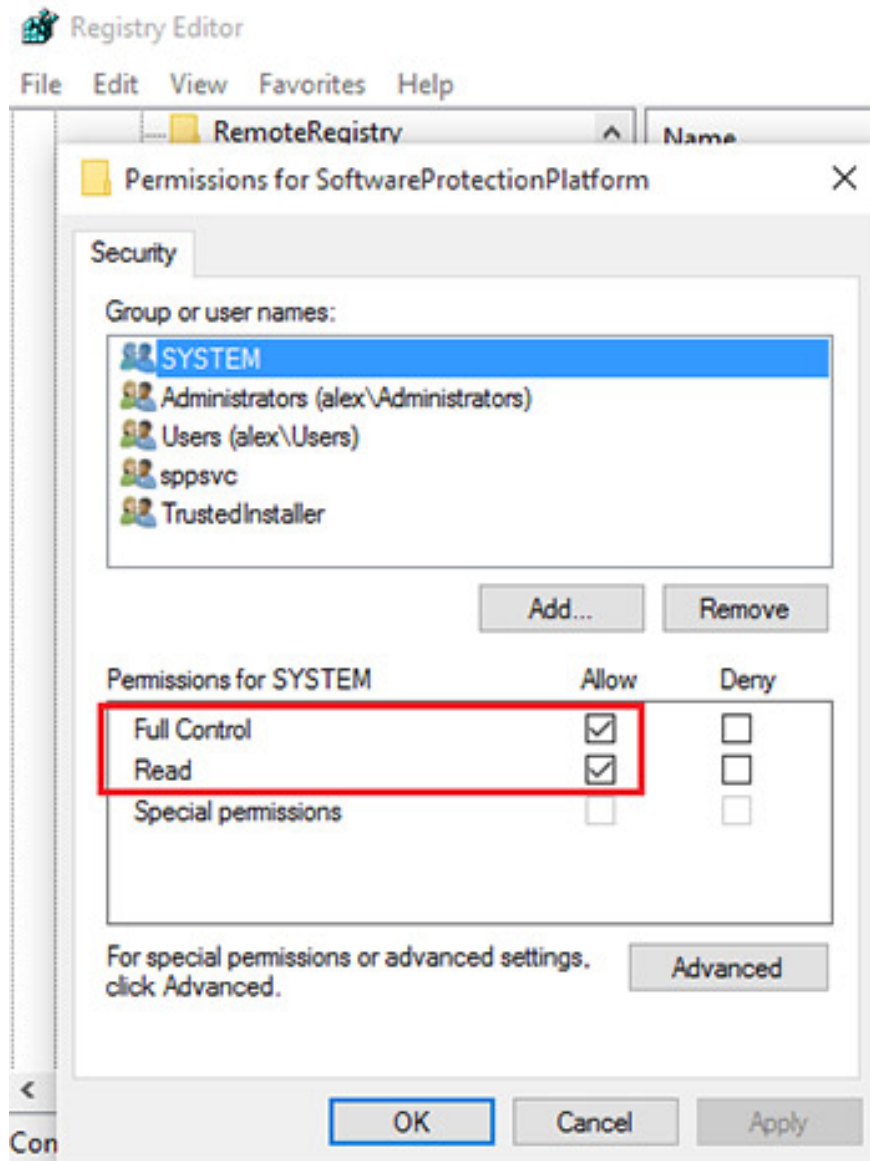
Registry Editor

File Edit View Favorites Help

RemoteRegistry

Name

Permissions for SoftwareProtectionPlatform

Security

Group or user names:

SYSTEM
Administrators (alex\Administrators)
Users (alex\Users)
sppsvc
TrustedInstaller

Add... Remove

| Permissions for SYSTEM | Allow | Deny |
|---|---|---|
| Full Control | ☑ | ☐ |
| Read | ☑ | ☐ |
| Special permissions | ☐ | ☐ |

For special permissions or advanced settings, click Advanced.

Advanced

<

Con

OK Cancel Apply